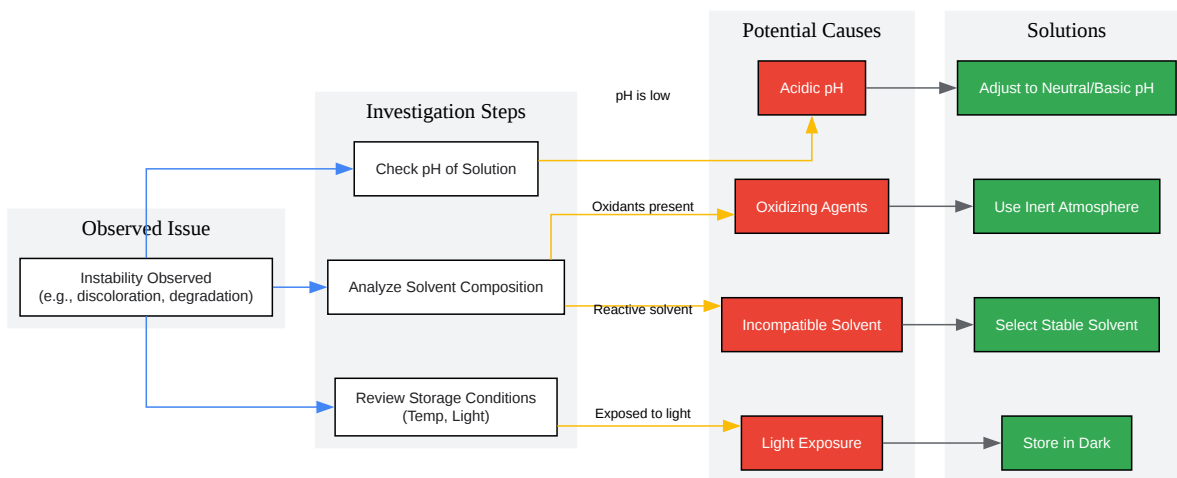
Observed Issue

Instability Observed
(e.g., discoloration, degradation)

Investigation Steps

Check pH of Solution

Analyze Solvent Composition

Review Storage Conditions
(Temp, Light)

pH is low

Oxidants present

Reactive solvent

Exposed to light

Potential Causes

Acidic pH

Oxidizing Agents

Incompatible Solvent

Light Exposure

Solutions

Adjust to Neutral/Basic pH

Use Inert Atmosphere

Select Stable Solvent

Store in Dark